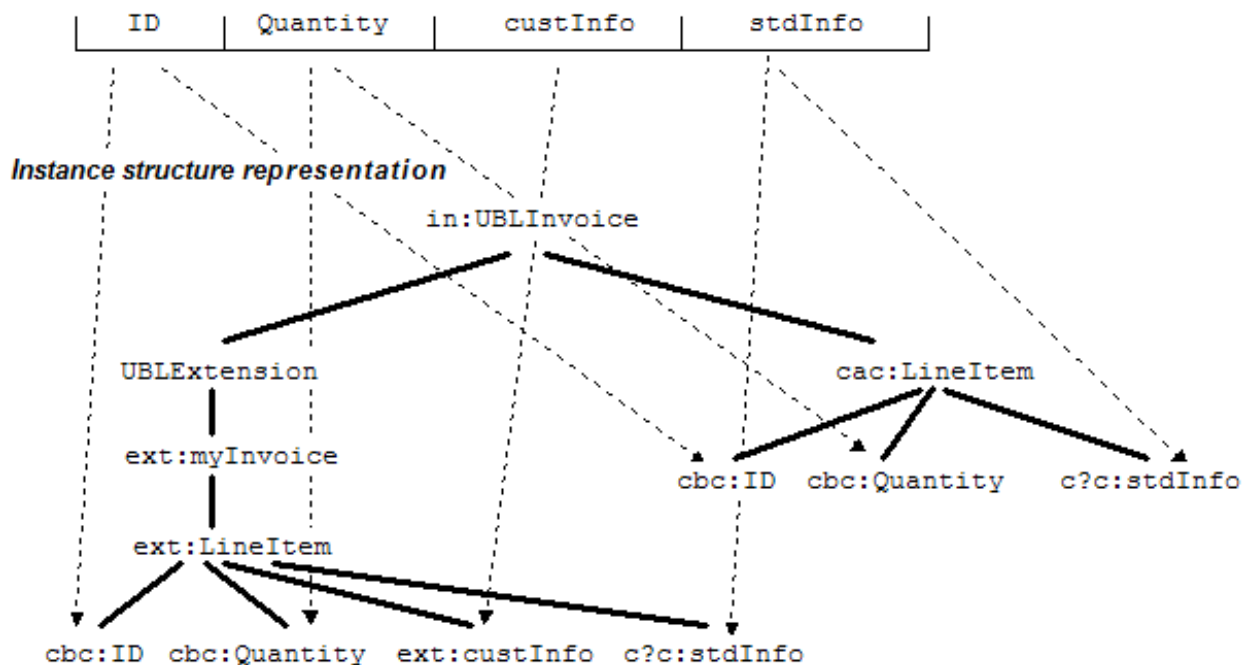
| ID | Quantity | custInfo | stdInfo |
|---|---|---|---|

Instance structure representation

in:UBLInvoice

UBLExtension

cac:LineItem

ext:myInvoice

cbc:ID cbc:Quantity c?c:stdInfo

ext:LineItem

cbc:ID cbc:Quantity ext:custInfo c?c:stdInfo